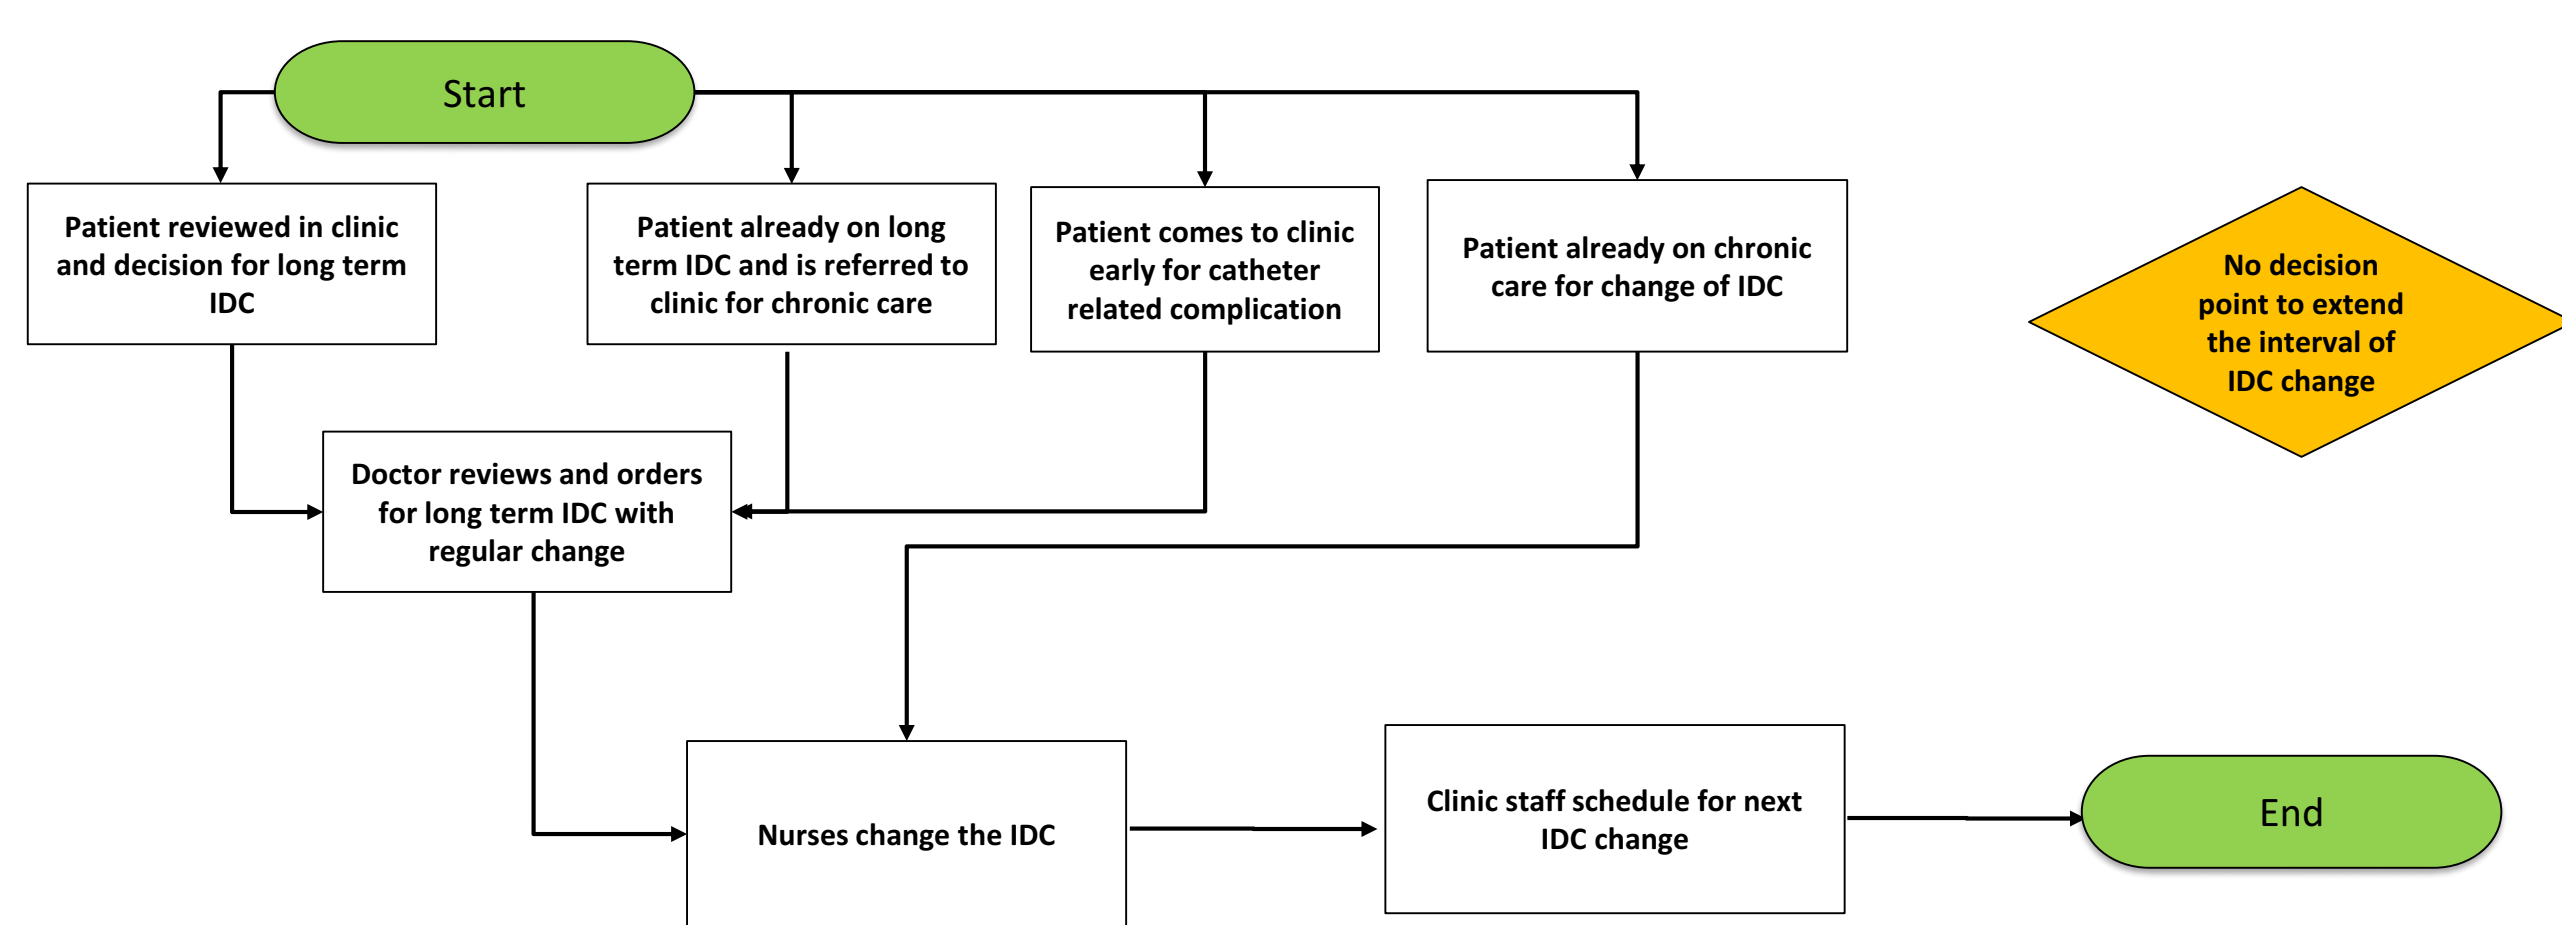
Start

Patient reviewed in clinic and decision for long term IDC

Patient already on long term IDC and is referred to clinic for chronic care

Patient comes to clinic early for catheter related complication

Patient already on chronic care for change of IDC

No decision point to extend the interval of IDC change

Doctor reviews and orders for long term IDC with regular change

Nurses change the IDC

Clinic staff schedule for next IDC change

End